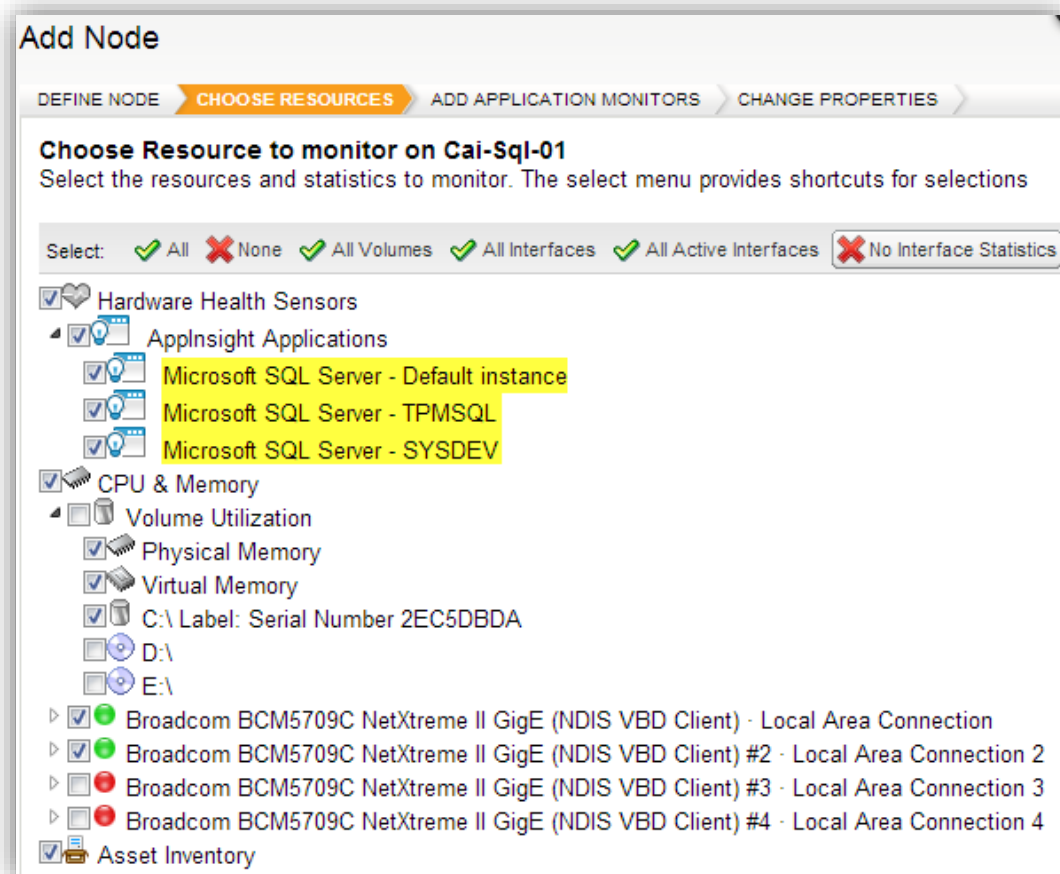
Add Node

DEFINE NODE CHOOSE RESOURCES ADD APPLICATION MONITORS CHANGE PROPERTIES

**Choose Resource to monitor on Cai-Sql-01**
Select the resources and statistics to monitor. The select menu provides shortcuts for selections

Select: All None All Volumes All Interfaces All Active Interfaces No Interface Statistics

Hardware Health Sensors
AppInsight Applications
Microsoft SQL Server - Default instance
Microsoft SQL Server - TPMSQL
Microsoft SQL Server - SYSDEV
CPU & Memory
Volume Utilization
Physical Memory
Virtual Memory
C:\ Label: Serial Number 2EC5DBDA
D:\
E:\
Broadcom BCM5709C NetXtreme II GigE (NDIS VBD Client) · Local Area Connection
Broadcom BCM5709C NetXtreme II GigE (NDIS VBD Client) #2 · Local Area Connection 2
Broadcom BCM5709C NetXtreme II GigE (NDIS VBD Client) #3 · Local Area Connection 3
Broadcom BCM5709C NetXtreme II GigE (NDIS VBD Client) #4 · Local Area Connection 4
Asset Inventory